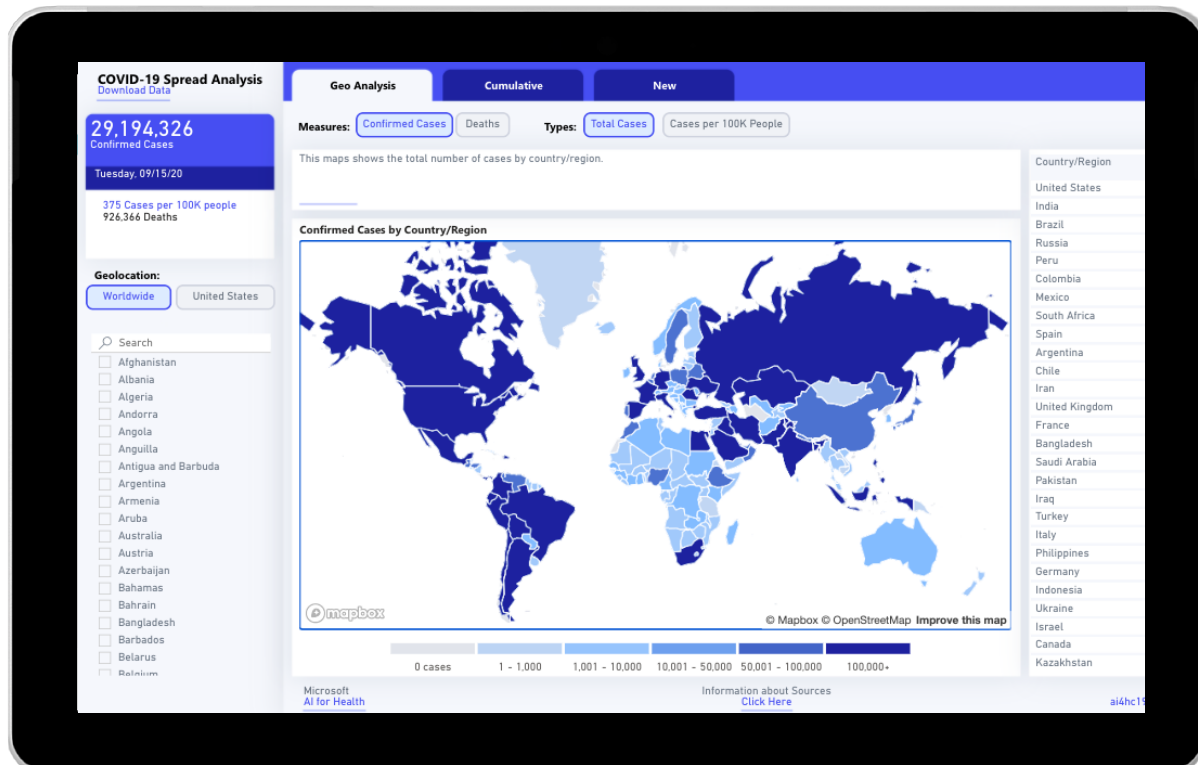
COVID-19 Spread Analysis
Download Data

29,194,326
Confirmed Cases

Tuesday, 09/15/20

375 Cases per 100K people
926,366 Deaths

Geolocation:
Worldwide
United States

Search
Afghanistan
Albania
Algeria
Andorra
Angola
Anguilla
Antigua and Barbuda
Argentina
Armenia
Aruba
Australia
Austria
Azerbaijan
Bahamas
Bahrain
Bangladesh
Barbados
Belarus
Belgium

Geo Analysis
Cumulative
New

Measures: Confirmed Cases Deaths
Types: Total Cases Cases per 100K People

This maps shows the total number of cases by country/region.

Confirmed Cases by Country/Region

mapbox
© Mapbox © OpenStreetMap Improve this map

| 0 cases | 1 - 1,000 | 1,001 - 10,000 | 10,001 - 50,000 | 50,001 - 100,000 | 100,000+ |
|---|---|---|---|---|---|

Country/Region
United States
India
Brazil
Russia
Peru
Colombia
Mexico
South Africa
Spain
Argentina
Chile
Iran
United Kingdom
France
Bangladesh
Saudi Arabia
Pakistan
Iraq
Turkey
Italy
Philippines
Germany
Indonesia
Ukraine
Israel
Canada
Kazakhstan

Microsoft
AI for Health

Information about Sources
Click Here

ai4hc19